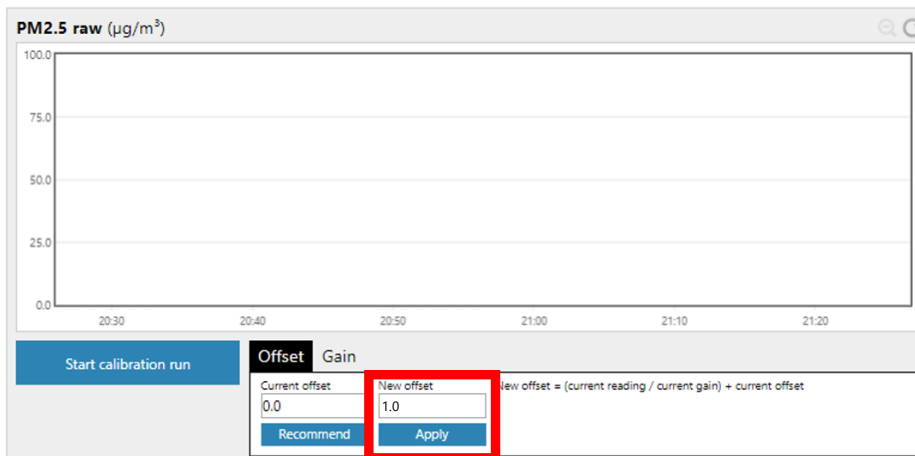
PM2.5 raw (μg/m$^3$)

100.0
75.0
50.0
25.0
0.0

20:30 20:40 20:50 21:00 21:10 21:20

Start calibration run

Offset Gain

Current offset
0.0
Recommend

New offset
1.0
Apply

New offset = (current reading / current gain) + current offset